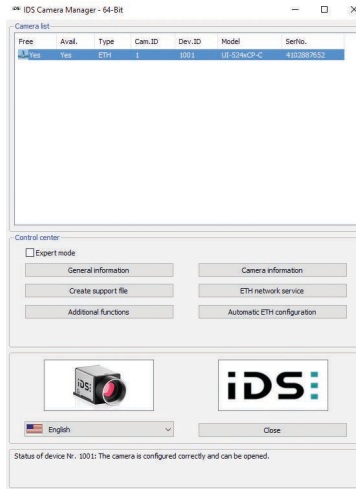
IDS Camera Manager - 64-Bit

Camera list

| Free | Avail. | Type | Cam.ID | Dev.ID | Model | SerNo. |
|---|---|---|---|---|---|---|
| Yes | Yes | ETH | 1 | 1001 | UI-524xCP-C | 4102887652 |

Control center

Expert mode

General information

Camera information

Create support file

ETH network service

Additional functions

Automatic ETH configuration

iDS

iDS

English

Close

Status of device Nr. 1001: The camera is configured correctly and can be opened.